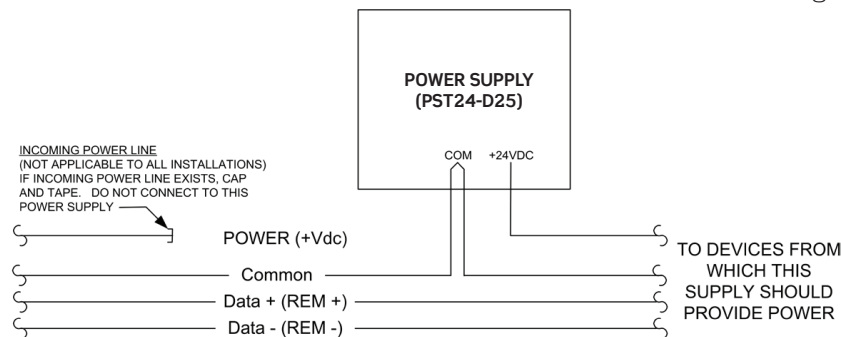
POWER SUPPLY
(PST24-D25)

COM +24VDC

INCOMING POWER LINE
(NOT APPLICABLE TO ALL INSTALLATIONS)
IF INCOMING POWER LINE EXISTS, CAP AND TAPE. DO NOT CONNECT TO THIS POWER SUPPLY

POWER (+Vdc)

Common

Data + (REM +)

Data - (REM -)

TO DEVICES FROM WHICH THIS SUPPLY SHOULD PROVIDE POWER